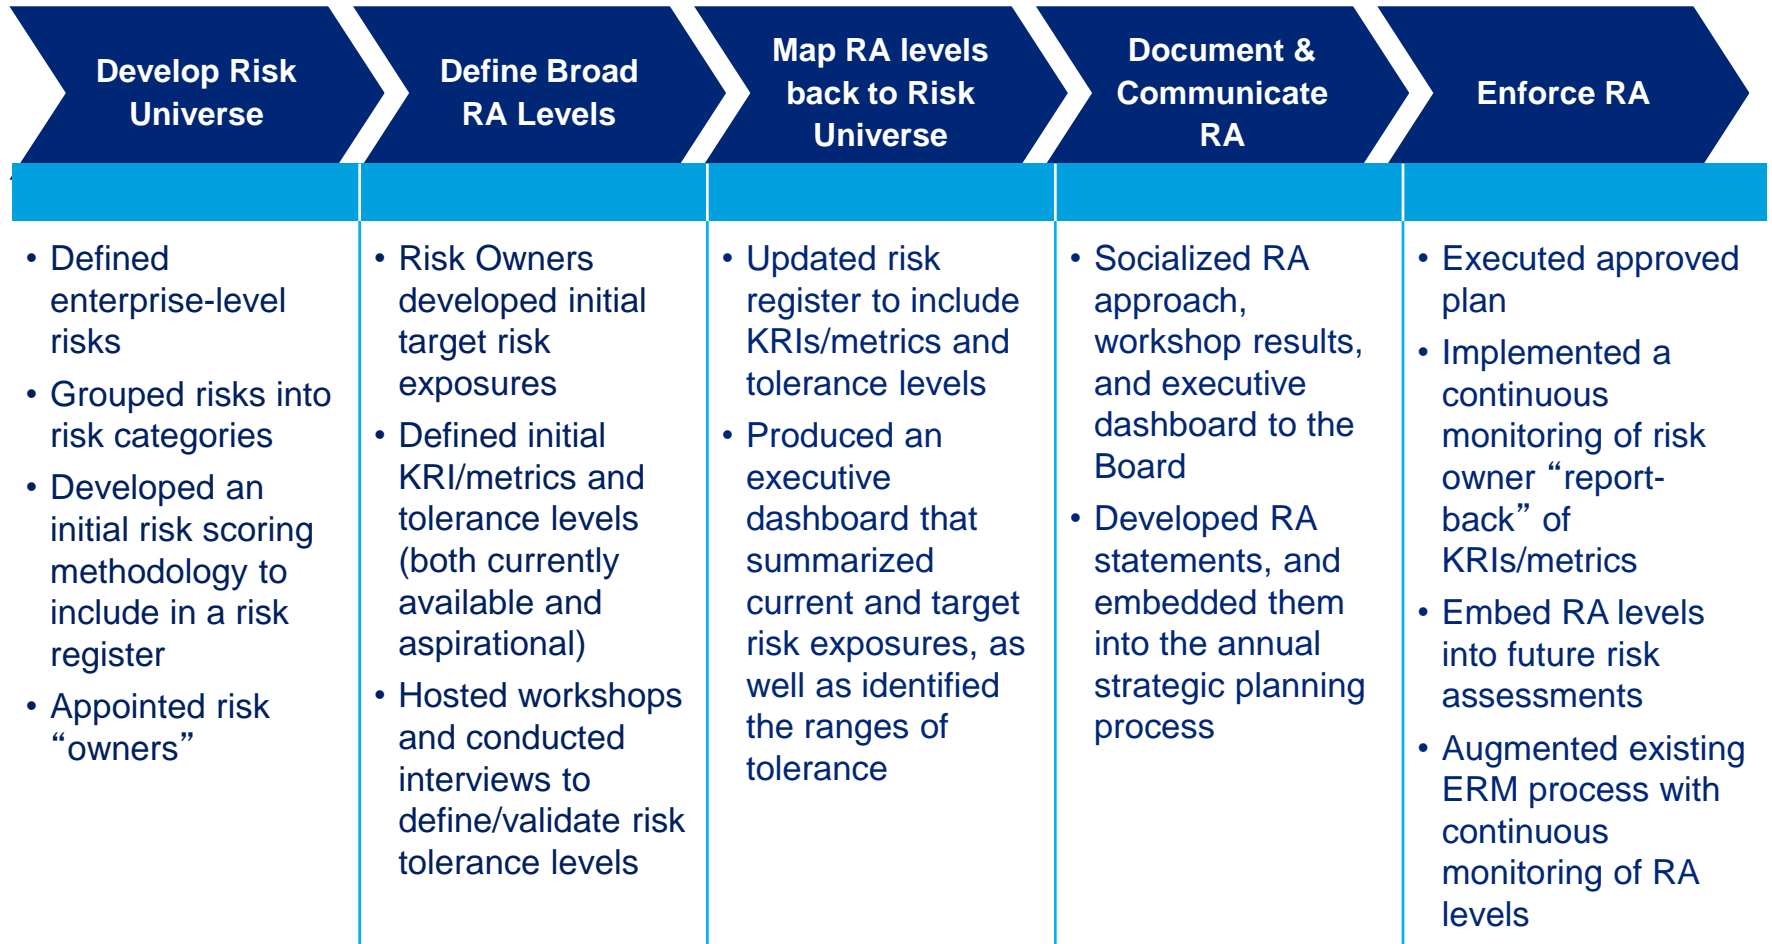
Develop Risk Universe

• Defined enterprise-level risks
• Grouped risks into risk categories
• Developed an initial risk scoring methodology to include in a risk register
• Appointed risk “owners”

Define Broad RA Levels

• Risk Owners developed initial target risk exposures
• Defined initial KRI/metrics and tolerance levels (both currently available and aspirational)
• Hosted workshops and conducted interviews to define/validate risk tolerance levels

Map RA levels back to Risk Universe

• Updated risk register to include KRIs/metrics and tolerance levels
• Produced an executive dashboard that summarized current and target risk exposures, as well as identified the ranges of tolerance

Document & Communicate RA

• Socialized RA approach, workshop results, and executive dashboard to the Board
• Developed RA statements, and embedded them into the annual strategic planning process

Enforce RA

• Executed approved plan
• Implemented a continuous monitoring of risk owner “report-back” of KRIs/metrics
• Embed RA levels into future risk assessments
• Augmented existing ERM process with continuous monitoring of RA levels